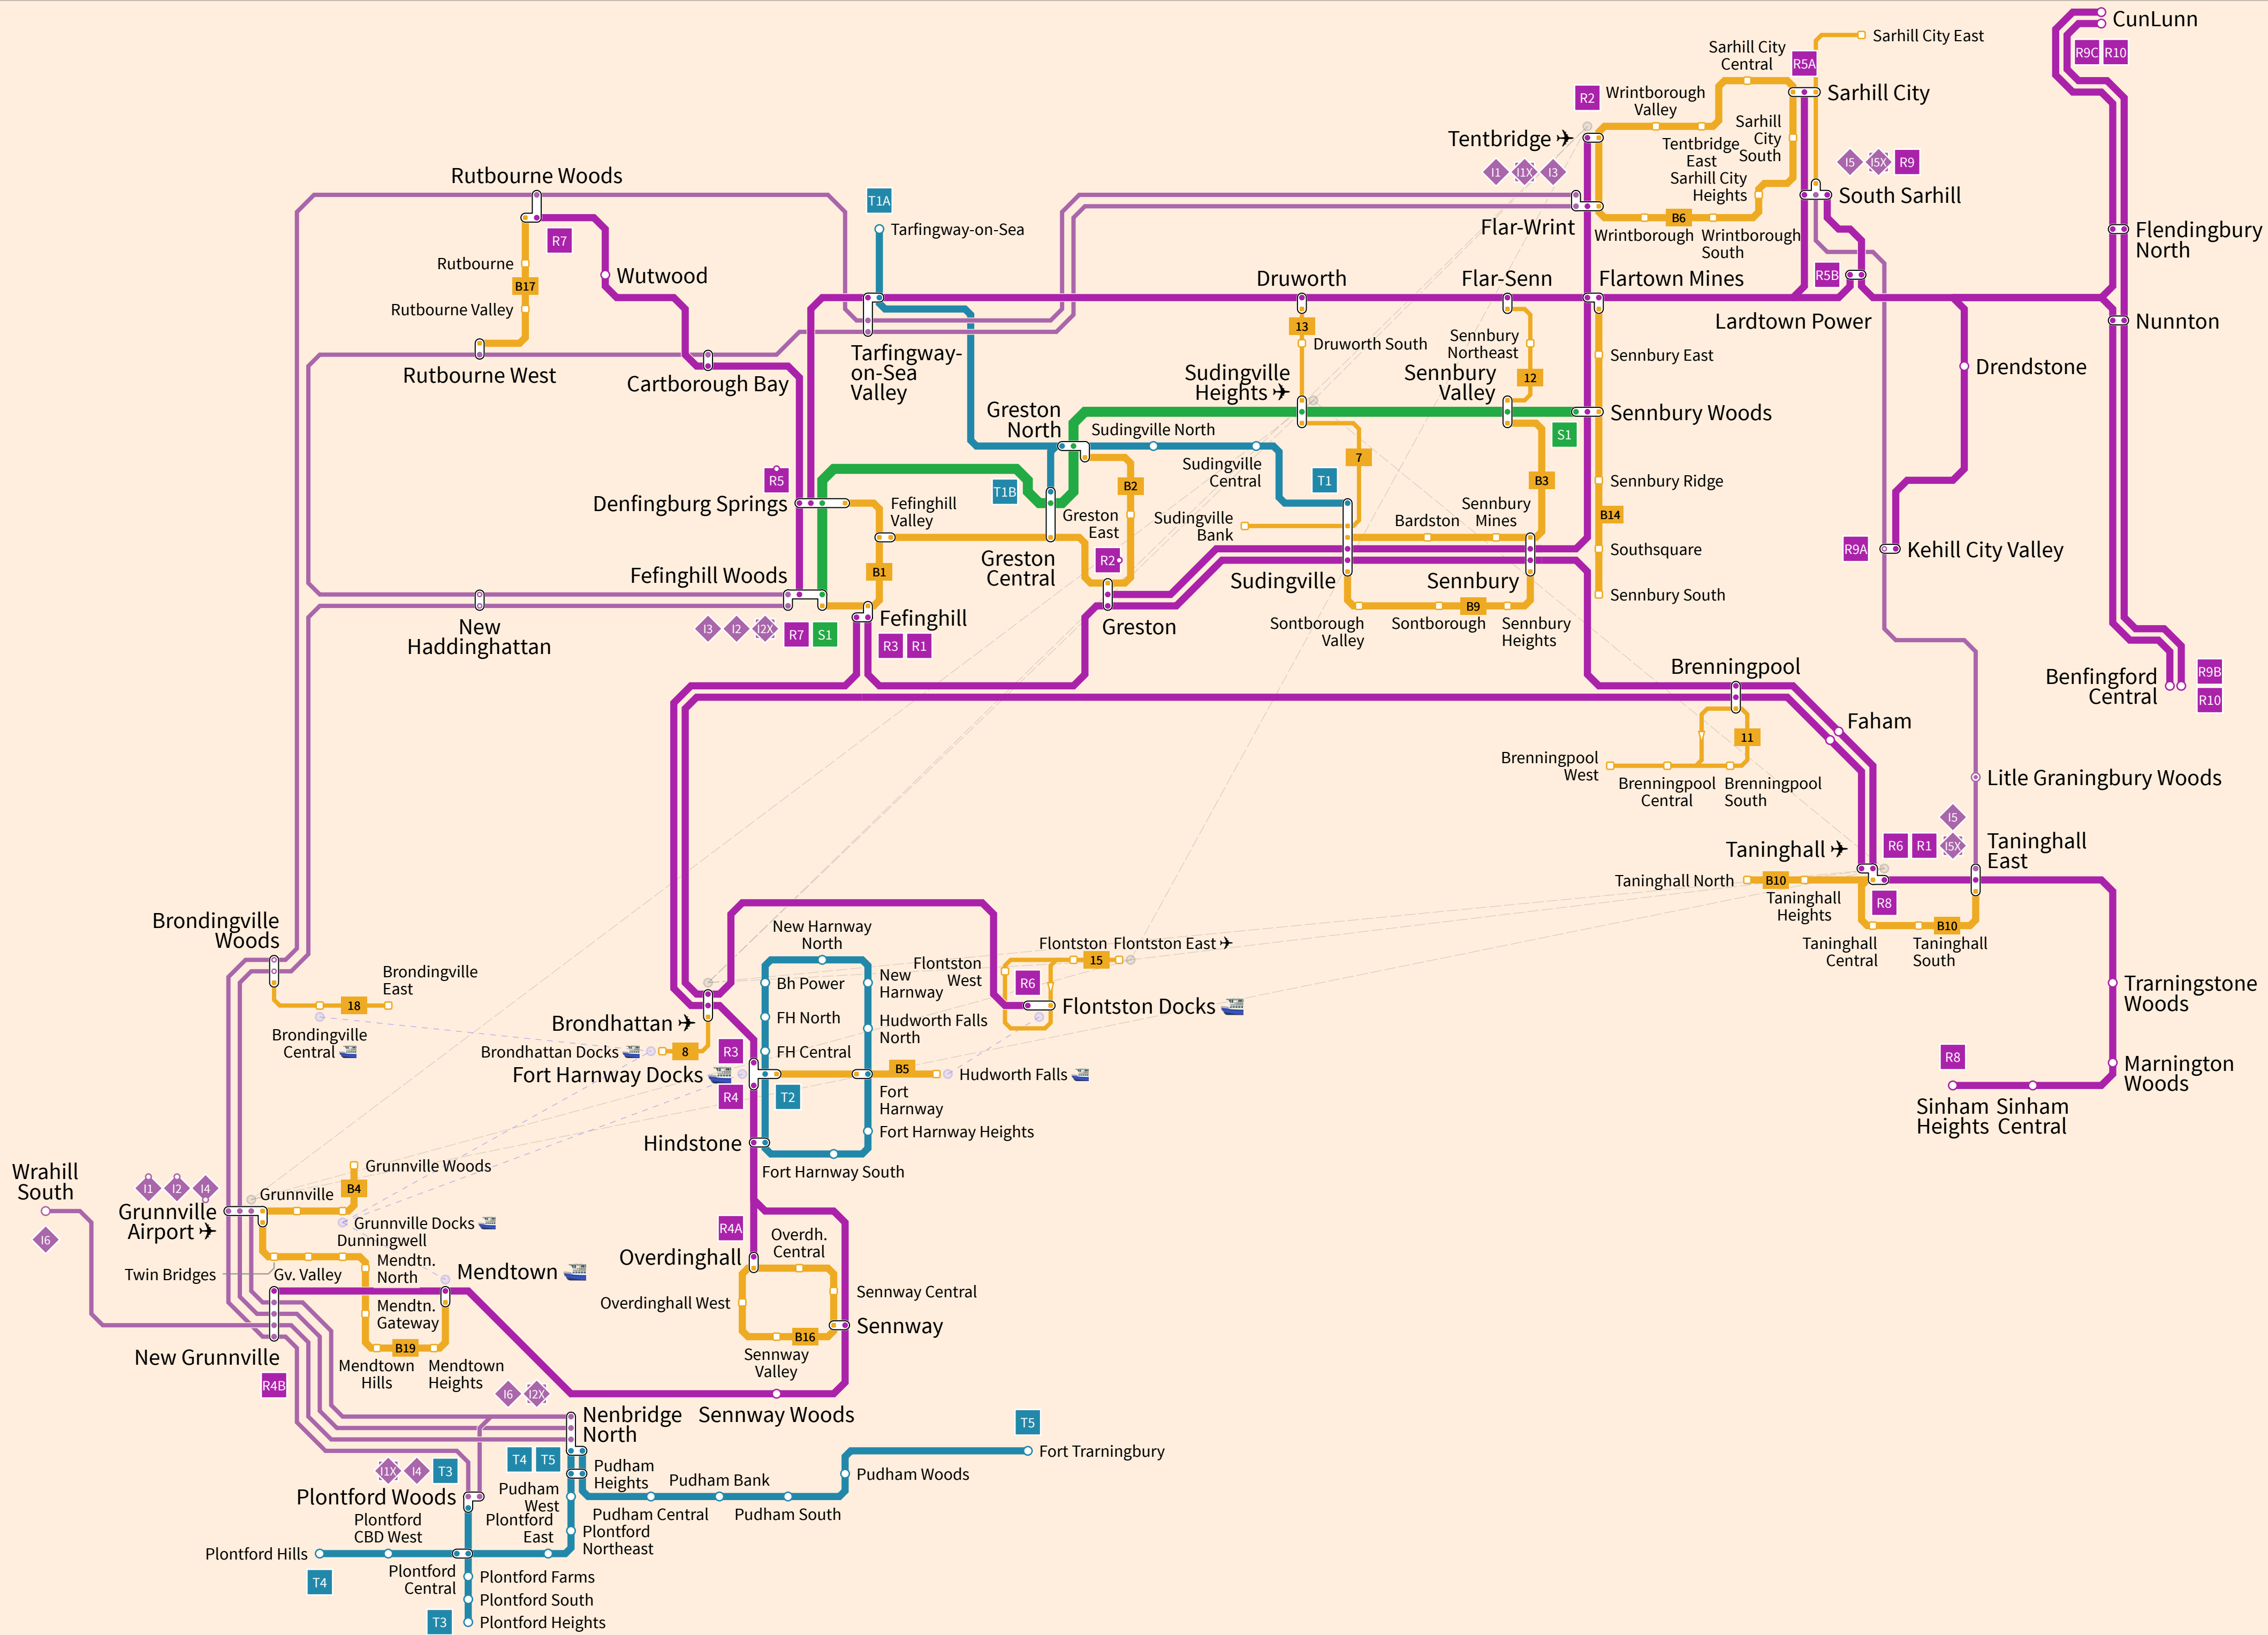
CunLunn
R9C R10
Sarhill City East
Sarhill City Central
R5A
Sarhill City
R2 Wrintborough Valley
Tentbridge ✈
Sarhill City South
Tentbridge East
Sarhill City Heights
I1 I1X I3
I5 I5X R9
South Sarhill
Flendingbury North
Rutbourne Woods
T1A
Tarfingway-on-Sea
Flar-Wrint
B6
Wrintborough
Wrintborough South
R7
Rutbourne
Wutwood
B17
Rutbourne Valley
Druworth
Flar-Senn
Flartown Mines
R5B
Nunnton
Lardtown Power
13
Druworth South
Sennbury Northeast
Sennbury East
Drendstone
Rutbourne West
Cartborough Bay
Tarfingway-on-Sea Valley
Sudingville Heights ✈
Sennbury Valley
12
Greston North
Sennbury Woods
Sudingville North
S1
7
R5
Sudingville Central
T1
B3
Sennbury Ridge
Denfingburg Springs
Fefinghill Valley
T1B
B2
Greston East
Sudingville Bank
Bardston
Sennbury Mines
B14
Greston Central
R2
Southsquare
R9A
Kehill City Valley
Fefinghill Woods
B1
Sudingville
Sennbury
B9
Sennbury South
Fefinghill
New Haddinghattan
I3 I2 I2X R7 S1
R3 R1
Greston
Sontborough Valley
Sontborough
Sennbury Heights
Brenningpool
Benfingford Central
R9B
R10
Faham
11
Brenningpool West
Brenningpool Central
Brenningpool South
Litle Graningbury Woods
I5
Taninghall ✈
R6 R1 I5X
Taninghall East
Taninghall North
B10
Taninghall Heights
R8
B10
Taninghall Central
Taninghall South
Brondingville Woods
New Harnway North
Flontston
Flontston East ✈
15
Brondingville East
Bh Power
New Harnway
Flontston West
R6
Flontston Docks
Tarnningstone Woods
18
Brondingville Central
FH North
Hudworth Falls North
Brondhattan ✈
Brondhattan Docks
8
R3
FH Central
Marnington Woods
R8
B5
Hudworth Falls
Fort Harnway Docks
R4
T2
Fort Harnway
Sinham Sinham Heights Central
Fort Harnway Heights
Hindstone
Fort Harnway South
Wrahill South
Grunnville Woods
I1 I2 I4
B4
Grunnville
Grunnville Airport ✈
Grunnville Docks
I6
Dunningwell
R4A
Overdh. Central
Overdinghall
Mendtn. North
Mendtown
Twin Bridges
Gv. Valley
Sennway Central
Overdinghall West
Mendtn. Gateway
Sennway
B16
B19
New Grunnville
Mendtown Hills
Mendtown Heights
Sennway Valley
R4B
I6 I2X
Nenbridge North
Sennway Woods
T5
Fort Tarnningbury
T4 T5
Pudham Heights
Pudham Bank
Pudham Woods
I1X I4 T3
Plontford Woods
Pudham West
Plontford CBD West
Plontford East
Pudham Central
Pudham South
Plontford Northeast
Plontford Hills
Plontford Central
Plontford Farms
T4
Plontford South
T3
Plontford Heights